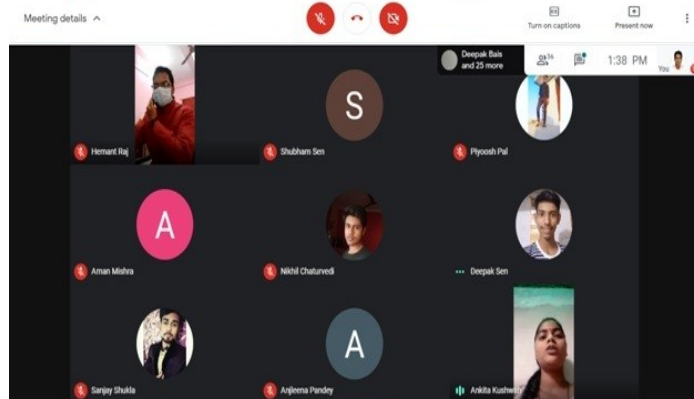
Meeting details ^

Turn on captions

Present now

Deepak Bais and 25 more

36

1:38 PM

You

Hemant Raj

S

Shubham Sen

Piyoosh Pal

A

Aman Mishra

Nikhil Chaturvedi

Deepak Sen

Sanjay Shukla

A

Anjleena Pandey

Ankita Kushw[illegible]